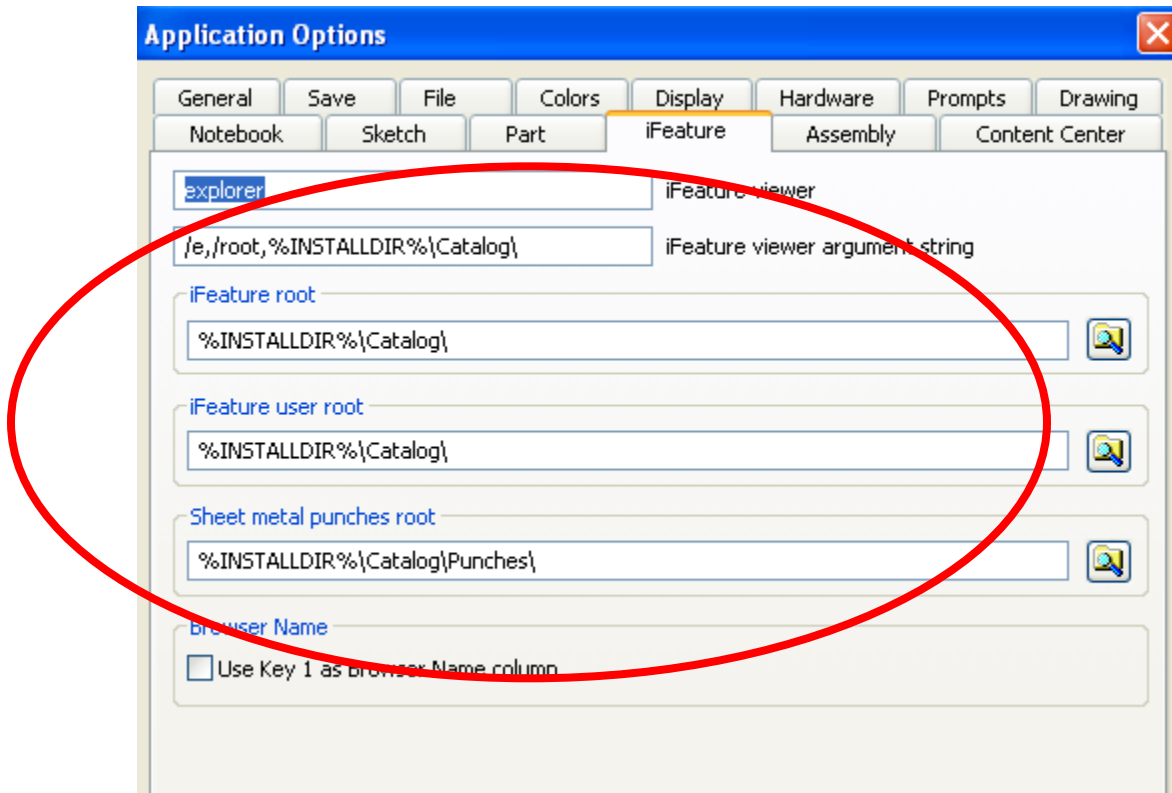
Application Options

General
Save
File
Colors
Display
Hardware
Prompts
Drawing
Notebook
Sketch
Part
iFeature
Assembly
Content Center

explorer
iFeature viewer

/e,/root,%INSTALLDIR%\Catalog\
iFeature viewer argument string

iFeature root
%INSTALLDIR%\Catalog\

iFeature user root
%INSTALLDIR%\Catalog\

Sheet metal punches root
%INSTALLDIR%\Catalog\Punches\

Browser Name
Use Key 1 as Browser Name column